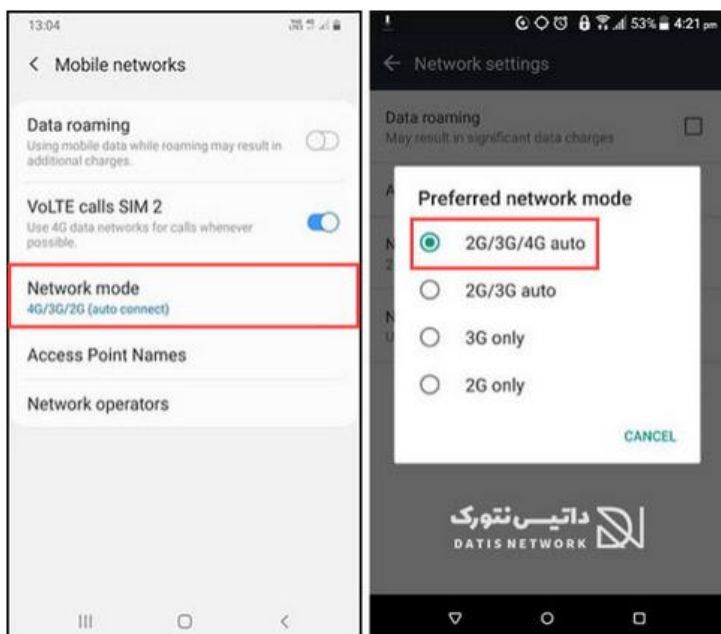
13:04

< Mobile networks

Data roaming
Using mobile data while roaming may result in additional charges.

VoLTE calls SIM 2
Use 4G data networks for calls whenever possible.

Network mode
4G/3G/2G (auto connect)

Access Point Names

Network operators

53% 4:21 pm

← Network settings

Data roaming
May result in significant data charges

Preferred network mode

2G/3G/4G auto

2G/3G auto

3G only

2G only

CANCEL

داتیس نتورک
DATIS NETWORK